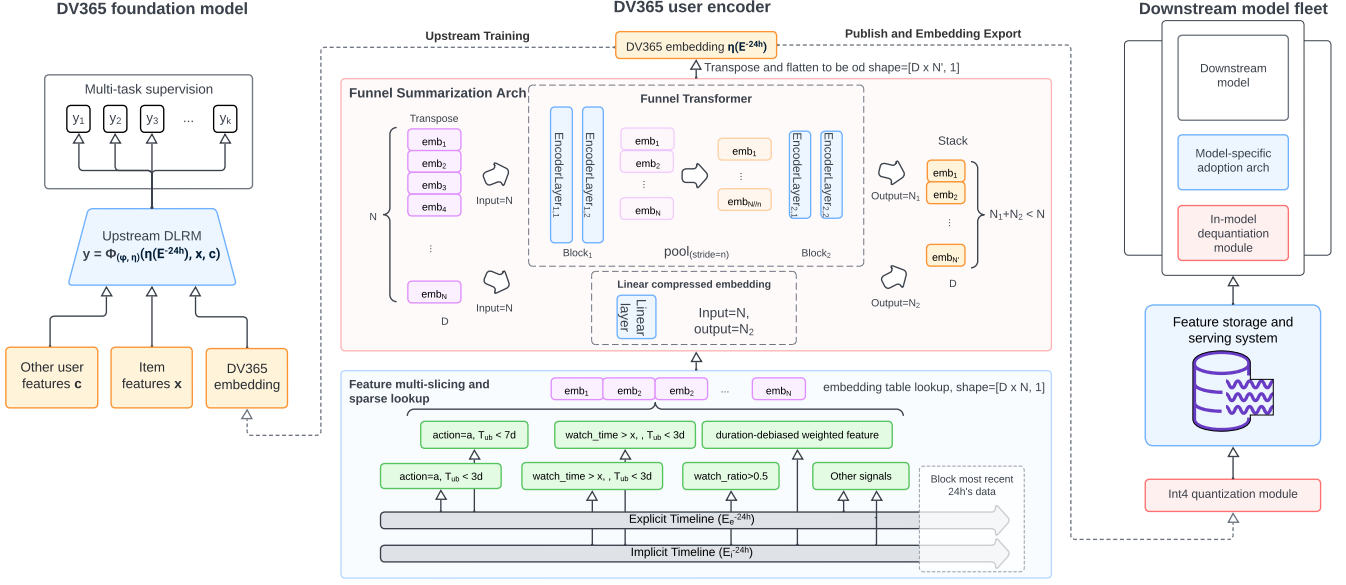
DV365 foundation model

Multi-task supervision

$y_1$ $y_2$ $y_3$ ... $y_k$

Upstream DLRM
$y = \Phi_{(\varphi,\eta)}(\eta(E^{-24h}), x, c)$

Other user features **c**

Item features **x**

DV365 embedding

DV365 user encoder

Upstream Training

DV365 embedding $\eta(E^{-24h})$

Publish and Embedding Export

Transpose and flatten to be od shape=[D x N', 1]

Funnel Summarization Arch

Transpose

$emb_1$ $emb_2$ $emb_3$ $emb_4$ ... $emb_N$

N

D

Input=N

Input=N

Funnel Transformer

EncoderLayer$_{1,1}$ EncoderLayer$_{1,2}$

Block$_1$

$emb_1$ $emb_2$ ... $emb_N$

$pool_{(stride=n)}$

$emb_1$ ... $emb_{N/n}$

EncoderLayer$_{2,1}$ EncoderLayer$_{2,2}$

Block$_2$

Output=N$_1$

Output=N$_2$

Stack

$emb_1$ $emb_2$ ... $emb_{N'}$

D

$N_1+N_2 < N$

Linear compressed embedding

Linear layer

Input=N, output=N$_2$

Feature multi-slicing and sparse lookup

$emb_1$ $emb_2$ $emb_2$ ... $emb_N$

embedding table lookup, shape=[D x N, 1]

action=a, $T_{ub}$ < 7d

watch_time > x, , $T_{ub}$ < 3d

duration-debiased weighted feature

action=a, $T_{ub}$ < 3d

watch_time > x, , $T_{ub}$ < 3d

watch_ratio>0.5

Other signals

Block most recent 24h's data

Explicit Timeline ($E_e^{-24h}$)

Implicit Timeline ($E_i^{-24h}$)

Downstream model fleet

Downstream model

Model-specific adoption arch

In-model dequantiation module

Feature storage and serving system

Int4 quantization module